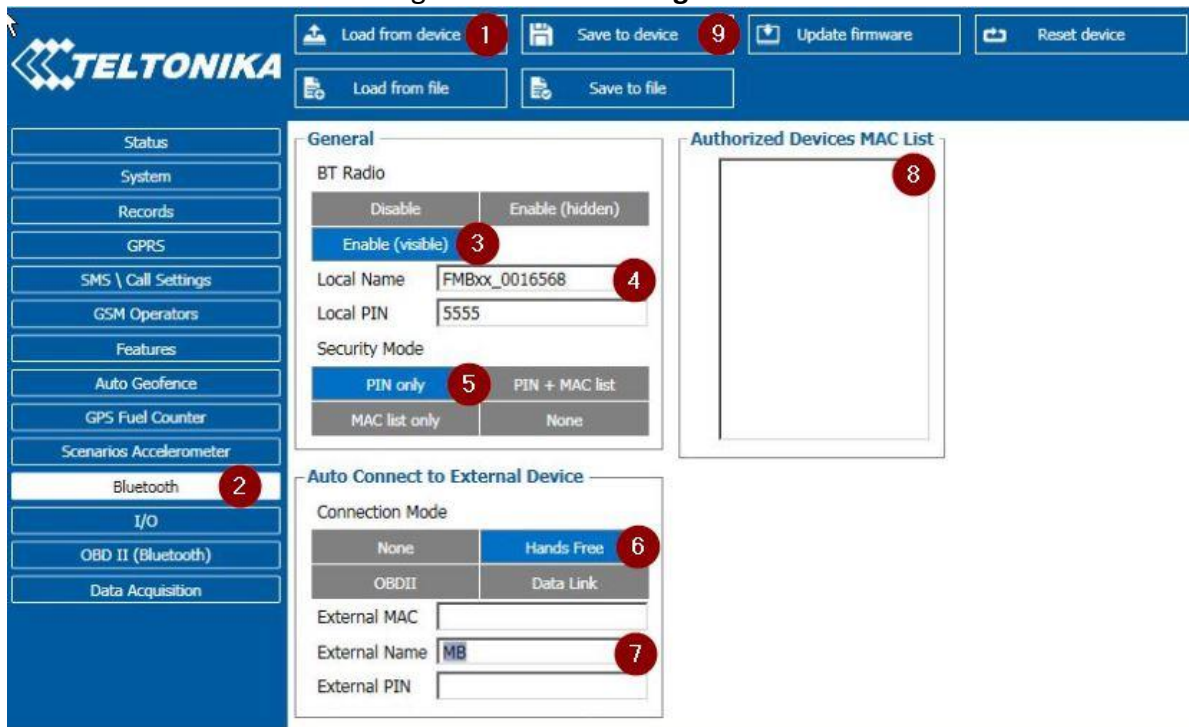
TELTONIKA

Load from device 1

Save to device 9

Update firmware

Reset device

Load from file

Save to file

Status
System
Records
GPRS
SMS \ Call Settings
GSM Operators
Features
Auto Geofence
GPS Fuel Counter
Scenarios Accelerometer
Bluetooth 2
I/O
OBD II (Bluetooth)
Data Acquisition

General

BT Radio

Disable
Enable (hidden)
Enable (visible) 3

Local Name FMBxx_0016568 4

Local PIN 5555

Security Mode

PIN only 5
PIN + MAC list
MAC list only
None

Authorized Devices MAC List

8

Auto Connect to External Device

Connection Mode

None
Hands Free 6
OBDII
Data Link

External MAC

External Name MB 7

External PIN